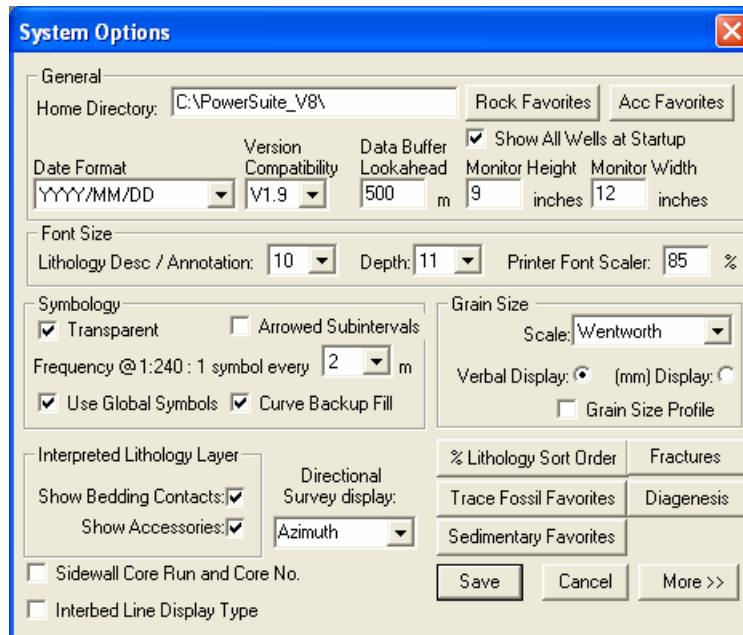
System Options

General

Home Directory: C:\PowerSuite_V8\

Rock Favorites

Acc Favorites

Show All Wells at Startup

Date Format
YYYY/MM/DD

Version Compatibility
V1.9

Data Buffer Lookahead
500 m

Monitor Height
9 inches

Monitor Width
12 inches

Font Size

Lithology Desc / Annotation: 10

Depth: 11

Printer Font Scaler: 85 %

Symbology

Transparent

Arrowed Subintervals

Frequency @1:240 : 1 symbol every 2 m

Use Global Symbols

Curve Backup Fill

Grain Size

Scale: Wentworth

Verbal Display:

(mm) Display:

Grain Size Profile

Interpreted Lithology Layer

Show Bedding Contacts:

Show Accessories:

Directional Survey display:
Azimuth

% Lithology Sort Order

Fractures

Trace Fossil Favorites

Diagenesis

Sedimentary Favorites

Sidewall Core Run and Core No.

Interbed Line Display Type

Save

Cancel

More >>